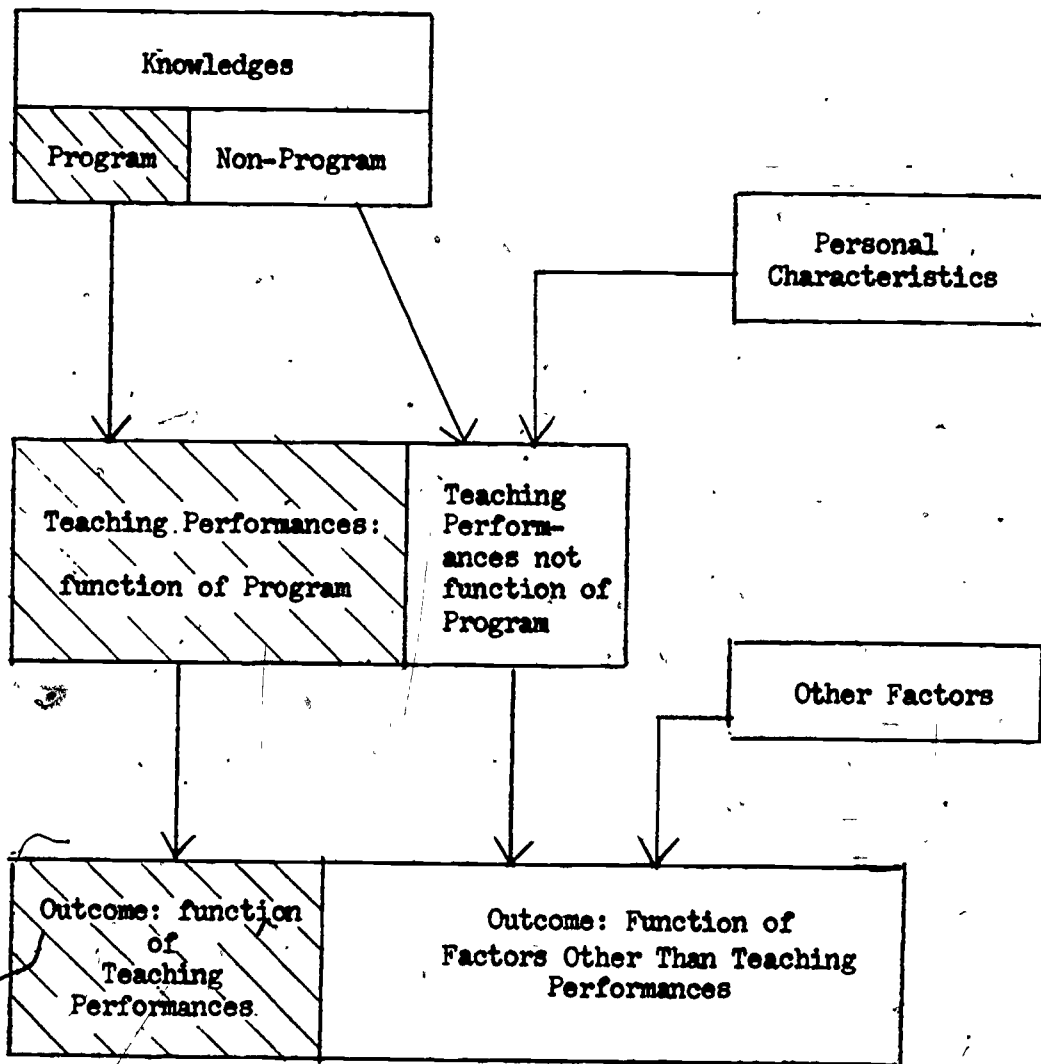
Knowledges

Program

Non-Program

Personal Characteristics

Teaching Performances: function of Program

Teaching Performances not function of Program

Other Factors

Outcome: function of Teaching Performances

Outcome: Function of Factors Other Than Teaching Performances